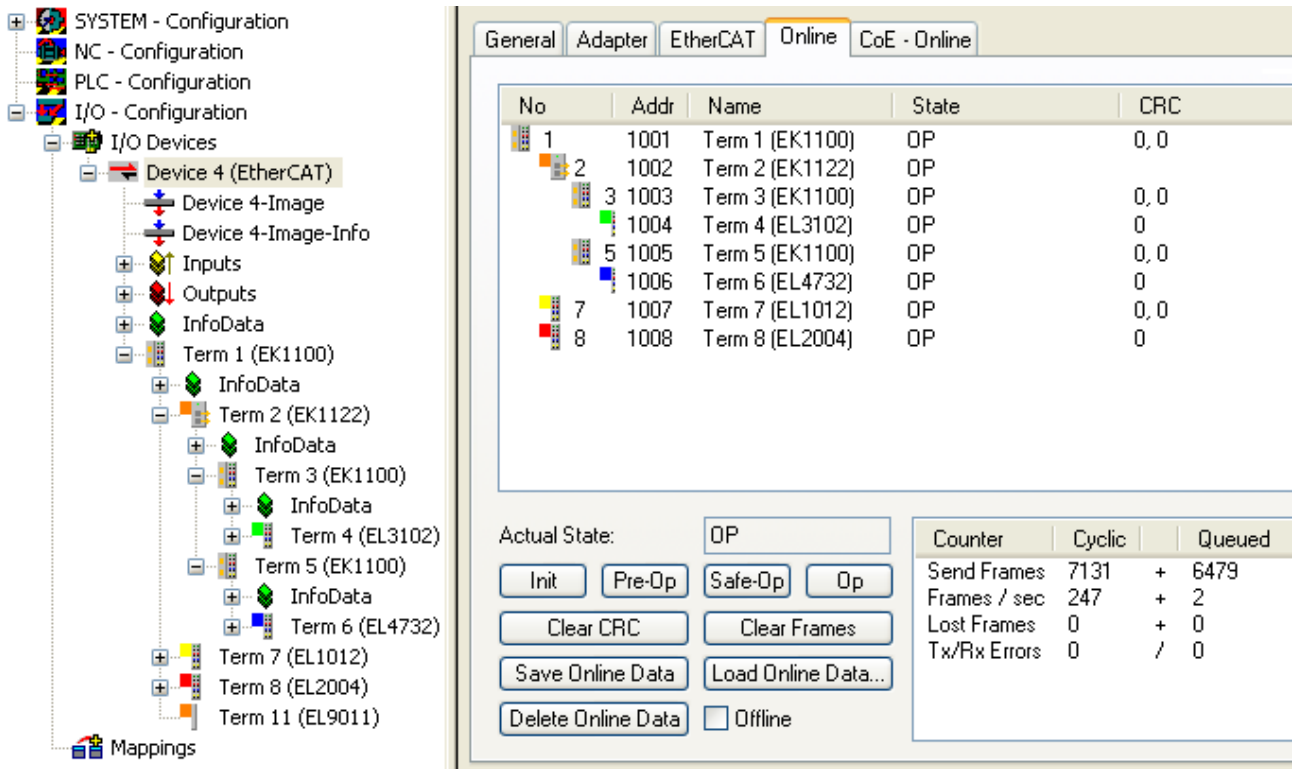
SYSTEM - Configuration
NC - Configuration
PLC - Configuration
I/O - Configuration
I/O Devices
Device 4 (EtherCAT)
Device 4-Image
Device 4-Image-Info
Inputs
Outputs
InfoData
Term 1 (EK1100)
InfoData
Term 2 (EK1122)
InfoData
Term 3 (EK1100)
InfoData
Term 4 (EL3102)
Term 5 (EK1100)
InfoData
Term 6 (EL4732)
Term 7 (EL1012)
Term 8 (EL2004)
Term 11 (EL9011)
Mappings

General | Adapter | EtherCAT | Online | CoE - Online

| No | Addr | Name | State | CRC |
|---|---|---|---|---|
| 1 | 1001 | Term 1 (EK1100) | OP | 0, 0 |
| 2 | 1002 | Term 2 (EK1122) | OP | |
| 3 | 1003 | Term 3 (EK1100) | OP | 0, 0 |
| | 1004 | Term 4 (EL3102) | OP | 0 |
| 5 | 1005 | Term 5 (EK1100) | OP | 0, 0 |
| | 1006 | Term 6 (EL4732) | OP | 0 |
| 7 | 1007 | Term 7 (EL1012) | OP | 0, 0 |
| 8 | 1008 | Term 8 (EL2004) | OP | 0 |

Actual State: OP
Init | Pre-Op | Safe-Op | Op
Clear CRC | Clear Frames
Save Online Data | Load Online Data...
Delete Online Data | Offline

| Counter | Cyclic | | Queued |
|---|---|---|---|
| Send Frames | 7131 | + | 6479 |
| Frames / sec | 247 | + | 2 |
| Lost Frames | 0 | + | 0 |
| Tx/Rx Errors | 0 | / | 0 |